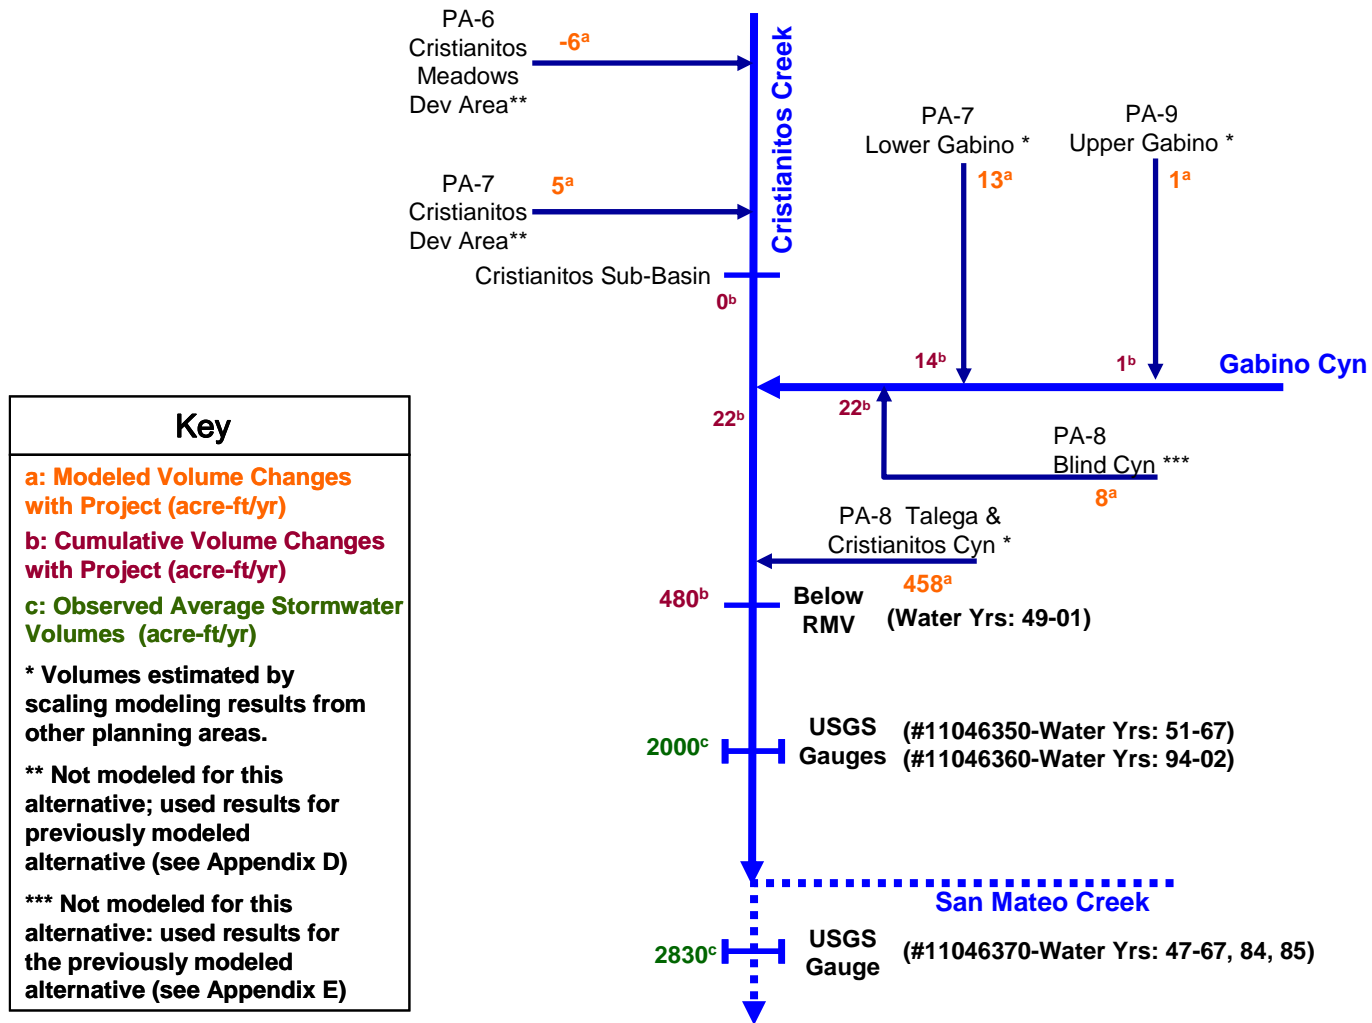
PA-6
Cristianitos
Meadows
Dev Area**

$-6^a$

Cristianitos Creek

PA-7
Lower Gabino *

PA-9
Upper Gabino *

PA-7
Cristianitos
Dev Area**

$5^a$

$13^a$

$1^a$

Cristianitos Sub-Basin

$0^b$

$14^b$

$1^b$

Gabino Cyn

$22^b$

$22^b$

PA-8
Blind Cyn ***

$8^a$

Key

a: Modeled Volume Changes with Project (acre-ft/yr)

b: Cumulative Volume Changes with Project (acre-ft/yr)

c: Observed Average Stormwater Volumes (acre-ft/yr)

* Volumes estimated by scaling modeling results from other planning areas.

** Not modeled for this alternative; used results for previously modeled alternative (see Appendix D)

*** Not modeled for this alternative: used results for the previously modeled alternative (see Appendix E)

PA-8 Talega &
Cristianitos Cyn *

$458^a$

$480^b$

Below
RMV

(Water Yrs: 49-01)

$2000^c$

USGS
Gauges

(#11046350-Water Yrs: 51-67)
(#11046360-Water Yrs: 94-02)

San Mateo Creek

$2830^c$

USGS
Gauge

(#11046370-Water Yrs: 47-67, 84, 85)